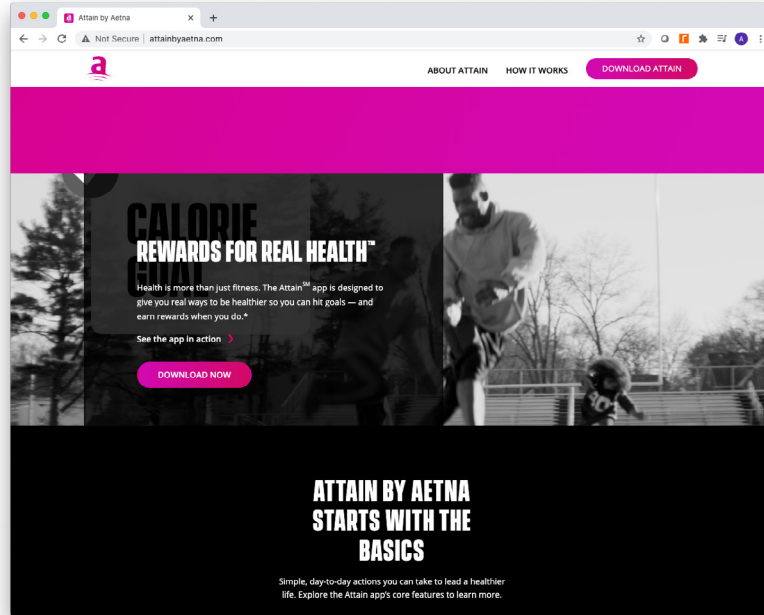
Attain by Aetna
Not Secure | attainbyaetna.com

a

ABOUT ATTAIN HOW IT WORKS DOWNLOAD ATTAIN

CALORIE GOAL

REWARDS FOR REAL HEALTH™

Health is more than just fitness. The Attain℠ app is designed to give you real ways to be healthier so you can hit goals — and earn rewards when you do.*

See the app in action

DOWNLOAD NOW

ATTAIN BY AETNA STARTS WITH THE BASICS

Simple, day-to-day actions you can take to lead a healthier life. Explore the Attain app's core features to learn more.